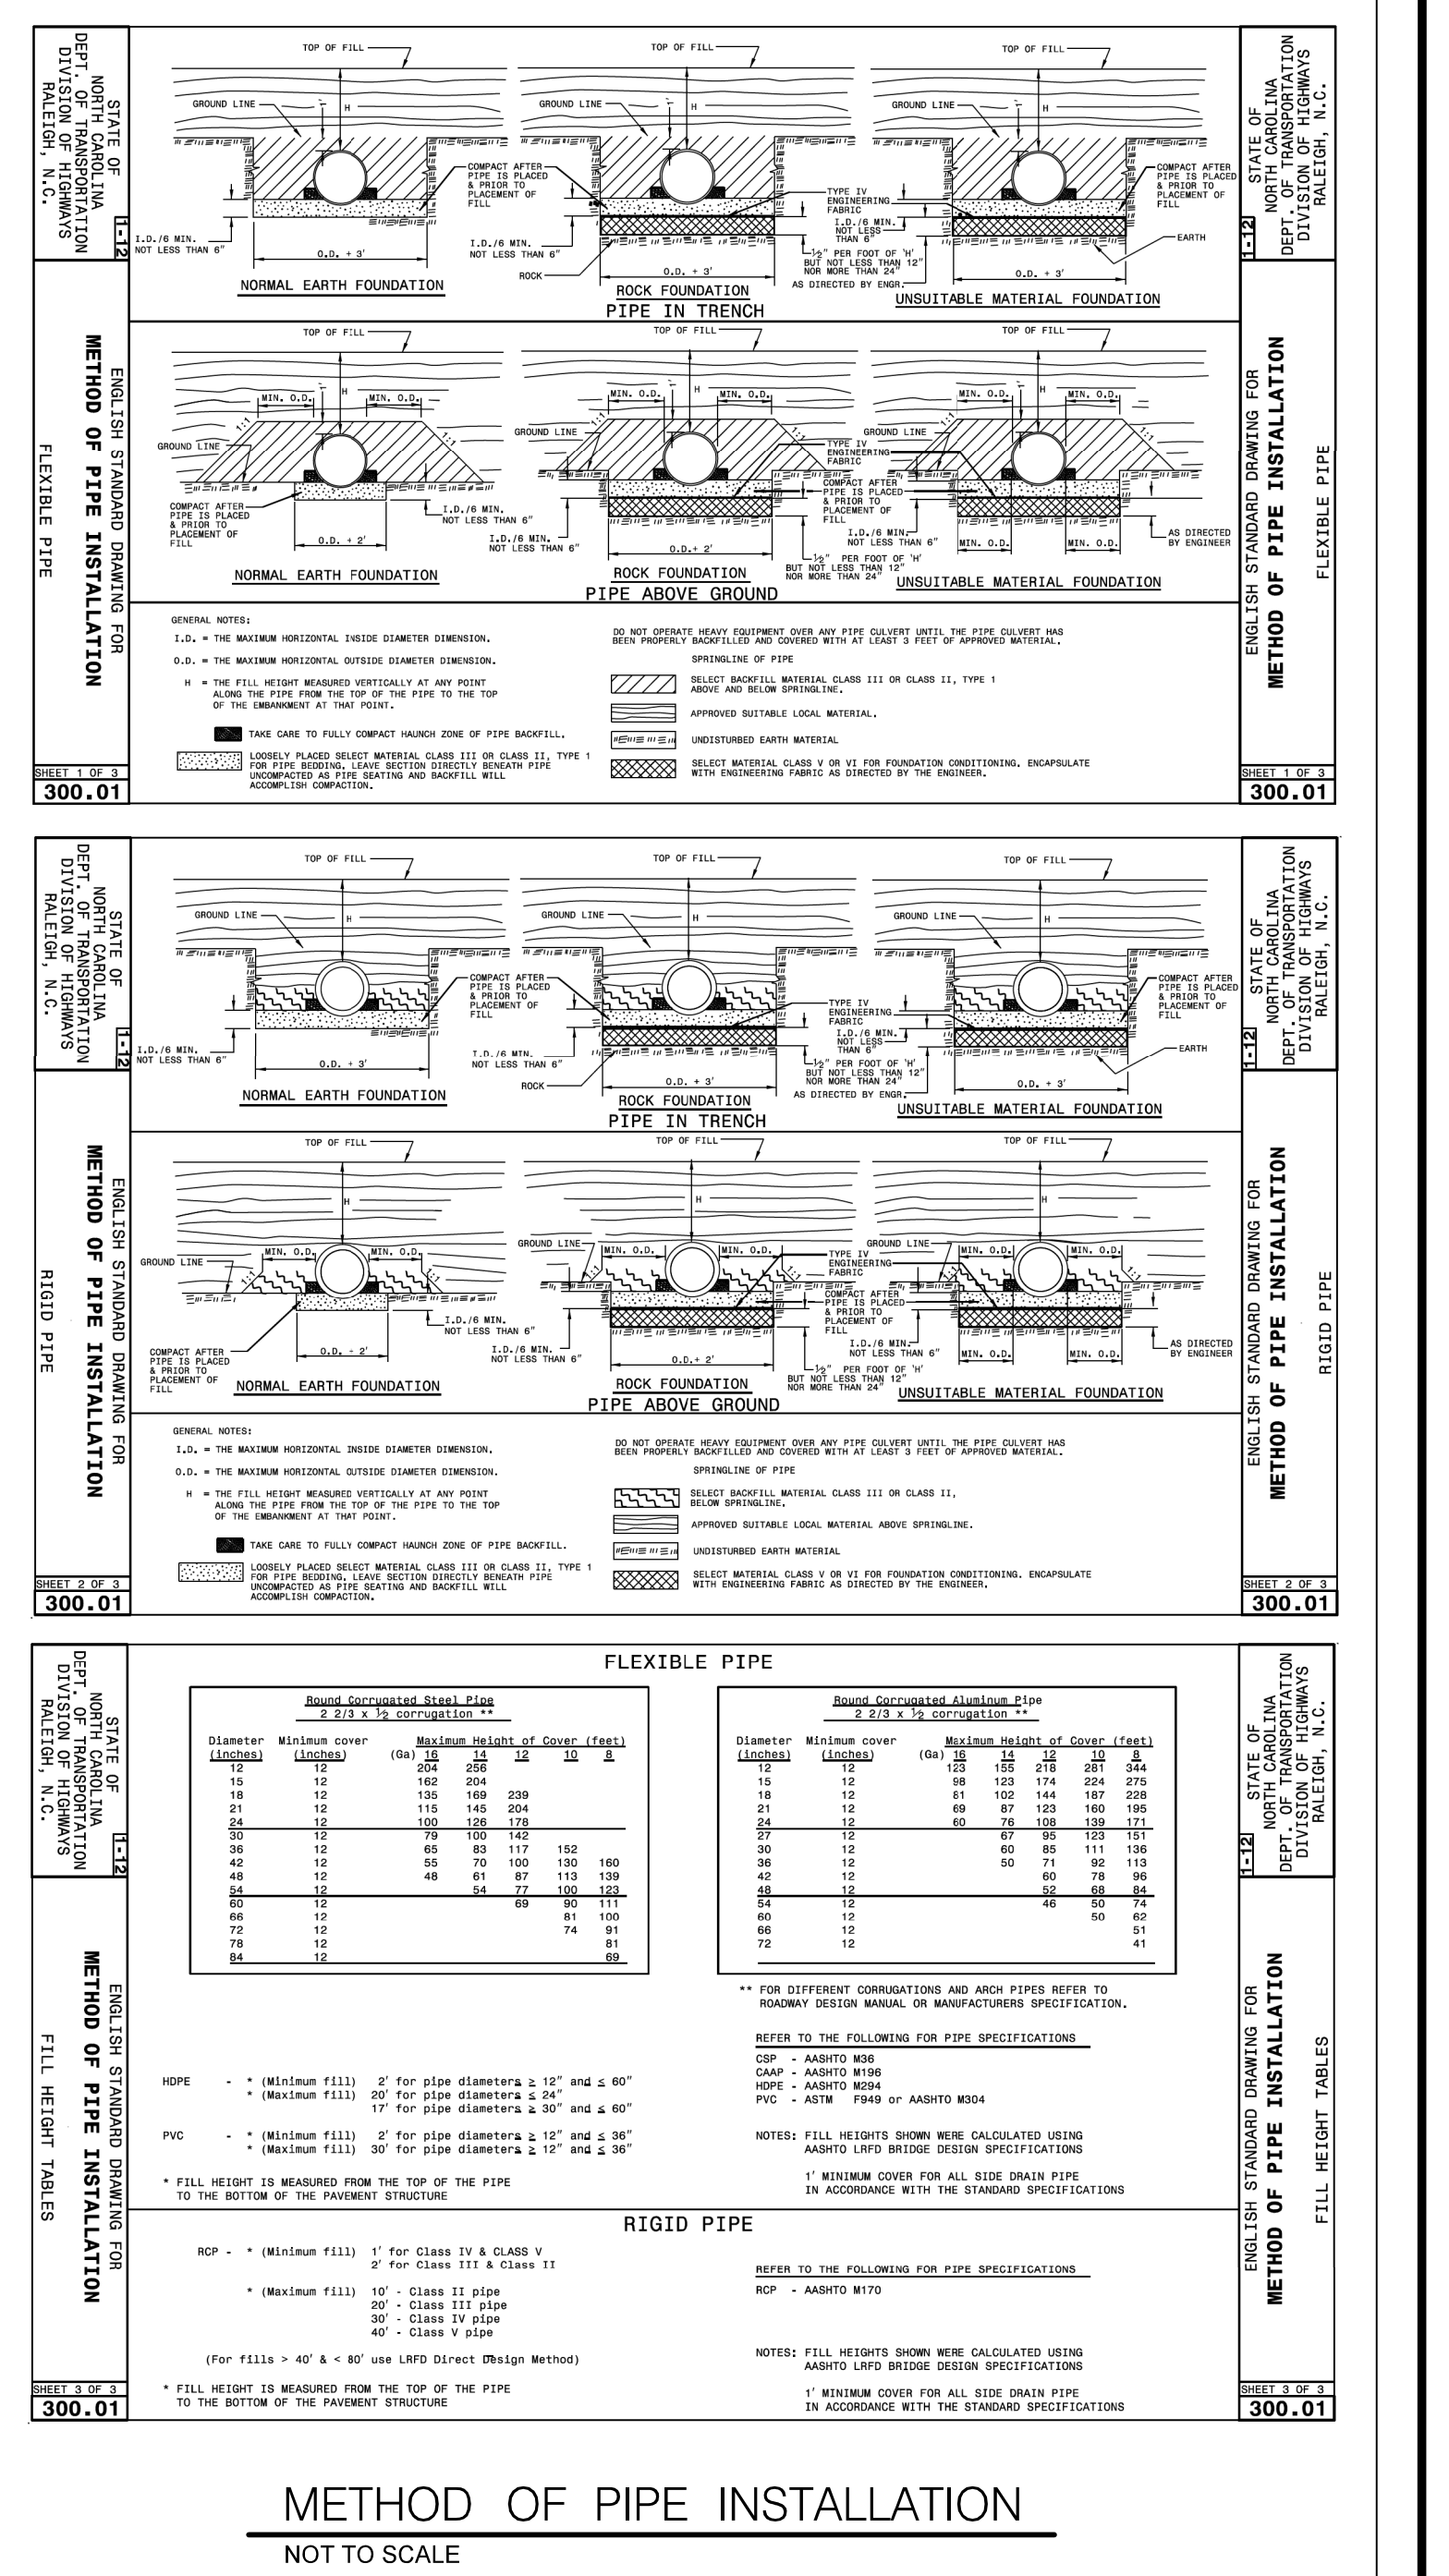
STATE OF NORTH CAROLINA DEPT. OF TRANSPORTATION DIVISION OF HIGHWAYS RALEIGH, N.C.

1-12

ENGLISH STANDARD DRAWING FOR
METHOD OF PIPE INSTALLATION

FLEXIBLE PIPE

SHEET 1 OF 3
300.01

TOP OF FILL
GROUND LINE
H
COMPACT AFTER PIPE IS PLACED & PRIOR TO PLACEMENT OF FILL
I.D./6 MIN. NOT LESS THAN 6"
O.D. + 3'
NORMAL EARTH FOUNDATION

TOP OF FILL
GROUND LINE
H
TYPE IV ENGINEERING FABRIC
I.D./6 MIN. NOT LESS THAN 6"
I.D./6 MIN. NOT LESS THAN 6"
ROCK
O.D. + 3'
$\frac{1}{2}$" PER FOOT OF 'H' BUT NOT LESS THAN 12" NOR MORE THAN 24" AS DIRECTED BY ENGR.
ROCK FOUNDATION
PIPE IN TRENCH

TOP OF FILL
GROUND LINE
H
COMPACT AFTER PIPE IS PLACED & PRIOR TO PLACEMENT OF FILL
EARTH
O.D. + 3'
UNSUITABLE MATERIAL FOUNDATION

TOP OF FILL
MIN. O.D.
H
MIN. O.D.
GROUND LINE
1:1
COMPACT AFTER PIPE IS PLACED & PRIOR TO PLACEMENT OF FILL
O.D. + 2'
I.D./6 MIN. NOT LESS THAN 6"
NORMAL EARTH FOUNDATION

TOP OF FILL
MIN. O.D.
H
MIN. O.D.
GROUND LINE
TYPE IV ENGINEERING FABRIC
COMPACT AFTER PIPE IS PLACED & PRIOR TO PLACEMENT OF FILL
I.D./6 MIN. NOT LESS THAN 6"
I.D./6 MIN. NOT LESS THAN 6"
O.D.+ 2'
$\frac{1}{2}$" PER FOOT OF 'H' BUT NOT LESS THAN 12" NOR MORE THAN 24"
ROCK FOUNDATION
PIPE ABOVE GROUND

TOP OF FILL
MIN. O.D.
H
MIN. O.D.
GROUND LINE
MIN. O.D.
MIN. O.D.
AS DIRECTED BY ENGINEER
UNSUITABLE MATERIAL FOUNDATION

GENERAL NOTES:
I.D. = THE MAXIMUM HORIZONTAL INSIDE DIAMETER DIMENSION.
O.D. = THE MAXIMUM HORIZONTAL OUTSIDE DIAMETER DIMENSION.
H = THE FILL HEIGHT MEASURED VERTICALLY AT ANY POINT ALONG THE PIPE FROM THE TOP OF THE PIPE TO THE TOP OF THE EMBANKMENT AT THAT POINT.
TAKE CARE TO FULLY COMPACT HAUNCH ZONE OF PIPE BACKFILL.
LOOSELY PLACED SELECT MATERIAL CLASS III OR CLASS II, TYPE 1 FOR PIPE BEDDING. LEAVE SECTION DIRECTLY BENEATH PIPE UNCOMPACTED AS PIPE SEATING AND BACKFILL WILL ACCOMPLISH COMPACTION.

DO NOT OPERATE HEAVY EQUIPMENT OVER ANY PIPE CULVERT UNTIL THE PIPE CULVERT HAS BEEN PROPERLY BACKFILLED AND COVERED WITH AT LEAST 3 FEET OF APPROVED MATERIAL.
SPRINGLINE OF PIPE
SELECT BACKFILL MATERIAL CLASS III OR CLASS II, TYPE 1 ABOVE AND BELOW SPRINGLINE.
APPROVED SUITABLE LOCAL MATERIAL.
UNDISTURBED EARTH MATERIAL
SELECT MATERIAL CLASS V OR VI FOR FOUNDATION CONDITIONING. ENCAPSULATE WITH ENGINEERING FABRIC AS DIRECTED BY THE ENGINEER.

STATE OF NORTH CAROLINA DEPT. OF TRANSPORTATION DIVISION OF HIGHWAYS RALEIGH, N.C.
1-12
ENGLISH STANDARD DRAWING FOR
METHOD OF PIPE INSTALLATION
FLEXIBLE PIPE
SHEET 1 OF 3
300.01

STATE OF NORTH CAROLINA DEPT. OF TRANSPORTATION DIVISION OF HIGHWAYS RALEIGH, N.C.
1-12
ENGLISH STANDARD DRAWING FOR
METHOD OF PIPE INSTALLATION
RIGID PIPE
SHEET 2 OF 3
300.01

TOP OF FILL
GROUND LINE
H
COMPACT AFTER PIPE IS PLACED & PRIOR TO PLACEMENT OF FILL
I.D./6 MIN. NOT LESS THAN 6"
O.D. + 3'
NORMAL EARTH FOUNDATION

TOP OF FILL
GROUND LINE
H
TYPE IV ENGINEERING FABRIC
I.D./6 MIN. NOT LESS THAN 6"
I.D./6 MIN. NOT LESS THAN 6"
ROCK
O.D. + 3'
$\frac{1}{2}$" PER FOOT OF 'H' BUT NOT LESS THAN 12" NOR MORE THAN 24" AS DIRECTED BY ENGR.
ROCK FOUNDATION
PIPE IN TRENCH

TOP OF FILL
GROUND LINE
H
COMPACT AFTER PIPE IS PLACED & PRIOR TO PLACEMENT OF FILL
EARTH
O.D. + 3'
UNSUITABLE MATERIAL FOUNDATION

TOP OF FILL
H
GROUND LINE
MIN. O.D.
MIN. O.D.
1:1
I.D./6 MIN. NOT LESS THAN 6"
COMPACT AFTER PIPE IS PLACED & PRIOR TO PLACEMENT OF FILL
O.D. + 2'
NORMAL EARTH FOUNDATION

TOP OF FILL
H
GROUND LINE
MIN. O.D.
MIN. O.D.
TYPE IV ENGINEERING FABRIC
COMPACT AFTER PIPE IS PLACED & PRIOR TO PLACEMENT OF FILL
I.D./6 MIN. NOT LESS THAN 6"
I.D./6 MIN. NOT LESS THAN 6"
O.D.+ 2'
$\frac{1}{2}$" PER FOOT OF 'H' BUT NOT LESS THAN 12" NOR MORE THAN 24"
ROCK FOUNDATION
PIPE ABOVE GROUND

TOP OF FILL
H
GROUND LINE
MIN. O.D.
MIN. O.D.
MIN. O.D.
MIN. O.D.
AS DIRECTED BY ENGINEER
UNSUITABLE MATERIAL FOUNDATION

GENERAL NOTES:
I.D. = THE MAXIMUM HORIZONTAL INSIDE DIAMETER DIMENSION.
O.D. = THE MAXIMUM HORIZONTAL OUTSIDE DIAMETER DIMENSION.
H = THE FILL HEIGHT MEASURED VERTICALLY AT ANY POINT ALONG THE PIPE FROM THE TOP OF THE PIPE TO THE TOP OF THE EMBANKMENT AT THAT POINT.
TAKE CARE TO FULLY COMPACT HAUNCH ZONE OF PIPE BACKFILL.
LOOSELY PLACED SELECT MATERIAL CLASS III OR CLASS II, TYPE 1 FOR PIPE BEDDING. LEAVE SECTION DIRECTLY BENEATH PIPE UNCOMPACTED AS PIPE SEATING AND BACKFILL WILL ACCOMPLISH COMPACTION.

DO NOT OPERATE HEAVY EQUIPMENT OVER ANY PIPE CULVERT UNTIL THE PIPE CULVERT HAS BEEN PROPERLY BACKFILLED AND COVERED WITH AT LEAST 3 FEET OF APPROVED MATERIAL.
SPRINGLINE OF PIPE
SELECT BACKFILL MATERIAL CLASS III OR CLASS II, BELOW SPRINGLINE.
APPROVED SUITABLE LOCAL MATERIAL ABOVE SPRINGLINE.
UNDISTURBED EARTH MATERIAL
SELECT MATERIAL CLASS V OR VI FOR FOUNDATION CONDITIONING. ENCAPSULATE WITH ENGINEERING FABRIC AS DIRECTED BY THE ENGINEER.

STATE OF NORTH CAROLINA DEPT. OF TRANSPORTATION DIVISION OF HIGHWAYS RALEIGH, N.C.
1-12
ENGLISH STANDARD DRAWING FOR
METHOD OF PIPE INSTALLATION
RIGID PIPE
SHEET 2 OF 3
300.01

STATE OF NORTH CAROLINA DEPT. OF TRANSPORTATION DIVISION OF HIGHWAYS RALEIGH, N.C.
1-12
ENGLISH STANDARD DRAWING FOR
METHOD OF PIPE INSTALLATION
FILL HEIGHT TABLES
SHEET 3 OF 3
300.01

FLEXIBLE PIPE

Round Corrugated Steel Pipe
2 2/3 x $\frac{1}{2}$ corrugation **

| Diameter (inches) | Minimum cover (inches) | (Ga) 16 | 14 | 12 | 10 | 8 |
|---|---|---|---|---|---|---|
| 12 | 12 | 204 | 256 | | | |
| 15 | 12 | 162 | 204 | | | |
| 18 | 12 | 135 | 169 | 239 | | |
| 21 | 12 | 115 | 145 | 204 | | |
| 24 | 12 | 100 | 126 | 178 | | |
| 30 | 12 | 79 | 100 | 142 | | |
| 36 | 12 | 65 | 83 | 117 | 152 | |
| 42 | 12 | 55 | 70 | 100 | 130 | 160 |
| 48 | 12 | 48 | 61 | 87 | 113 | 139 |
| 54 | 12 | | 54 | 77 | 100 | 123 |
| 60 | 12 | | | 69 | 90 | 111 |
| 66 | 12 | | | | 81 | 100 |
| 72 | 12 | | | | 74 | 91 |
| 78 | 12 | | | | | 81 |
| 84 | 12 | | | | | 69 |

Maximum Height of Cover (feet)

Round Corrugated Aluminum Pipe
2 2/3 x $\frac{1}{2}$ corrugation **

| Diameter (inches) | Minimum cover (inches) | (Ga) 16 | 14 | 12 | 10 | 8 |
|---|---|---|---|---|---|---|
| 12 | 12 | 123 | 155 | 218 | 281 | 344 |
| 15 | 12 | 98 | 123 | 174 | 224 | 275 |
| 18 | 12 | 81 | 102 | 144 | 187 | 228 |
| 21 | 12 | 69 | 87 | 123 | 160 | 195 |
| 24 | 12 | 60 | 76 | 108 | 139 | 171 |
| 27 | 12 | | 67 | 95 | 123 | 151 |
| 30 | 12 | | 60 | 85 | 111 | 136 |
| 36 | 12 | | 50 | 71 | 92 | 113 |
| 42 | 12 | | | 60 | 78 | 96 |
| 48 | 12 | | | 52 | 68 | 84 |
| 54 | 12 | | | 46 | 50 | 74 |
| 60 | 12 | | | | 50 | 62 |
| 66 | 12 | | | | | 51 |
| 72 | 12 | | | | | 41 |

Maximum Height of Cover (feet)

** FOR DIFFERENT CORRUGATIONS AND ARCH PIPES REFER TO ROADWAY DESIGN MANUAL OR MANUFACTURERS SPECIFICATION.

REFER TO THE FOLLOWING FOR PIPE SPECIFICATIONS
CSP - AASHTO M36
CAAP - AASHTO M196
HDPE - AASHTO M294
PVC - ASTM F949 or AASHTO M304

NOTES: FILL HEIGHTS SHOWN WERE CALCULATED USING AASHTO LRFD BRIDGE DESIGN SPECIFICATIONS

1' MINIMUM COVER FOR ALL SIDE DRAIN PIPE IN ACCORDANCE WITH THE STANDARD SPECIFICATIONS

HDPE - * (Minimum fill) 2' for pipe diameters $\geq$ 12" and $\leq$ 60"
* (Maximum fill) 20' for pipe diameters $\leq$ 24"
17' for pipe diameters $\geq$ 30" and $\leq$ 60"

PVC - * (Minimum fill) 2' for pipe diameters $\geq$ 12" and $\leq$ 36"
* (Maximum fill) 30' for pipe diameters $\geq$ 12" and $\leq$ 36"

* FILL HEIGHT IS MEASURED FROM THE TOP OF THE PIPE TO THE BOTTOM OF THE PAVEMENT STRUCTURE

RIGID PIPE

RCP - * (Minimum fill) 1' for Class IV & CLASS V
2' for Class III & Class II

* (Maximum fill) 10' - Class II pipe
20' - Class III pipe
30' - Class IV pipe
40' - Class V pipe

(For fills > 40' & < 80' use LRFD Direct Design Method)

* FILL HEIGHT IS MEASURED FROM THE TOP OF THE PIPE TO THE BOTTOM OF THE PAVEMENT STRUCTURE

REFER TO THE FOLLOWING FOR PIPE SPECIFICATIONS
RCP - AASHTO M170

NOTES: FILL HEIGHTS SHOWN WERE CALCULATED USING AASHTO LRFD BRIDGE DESIGN SPECIFICATIONS

1' MINIMUM COVER FOR ALL SIDE DRAIN PIPE IN ACCORDANCE WITH THE STANDARD SPECIFICATIONS

STATE OF NORTH CAROLINA DEPT. OF TRANSPORTATION DIVISION OF HIGHWAYS RALEIGH, N.C.
1-12
ENGLISH STANDARD DRAWING FOR
METHOD OF PIPE INSTALLATION
FILL HEIGHT TABLES
SHEET 3 OF 3
300.01

METHOD OF PIPE INSTALLATION
NOT TO SCALE